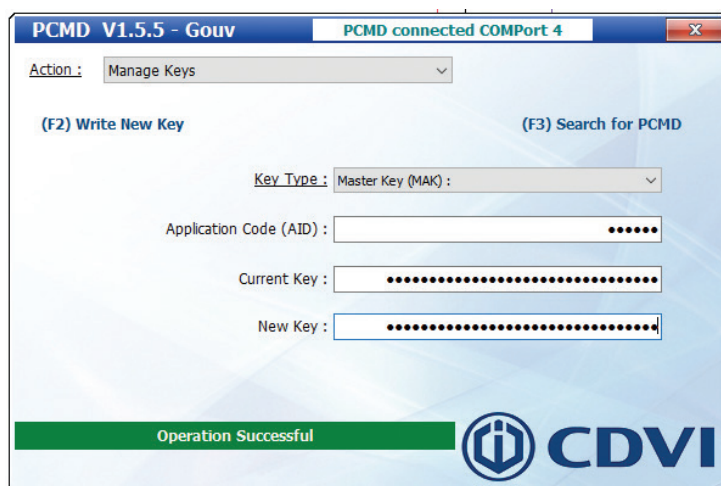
PCMD V1.5.5 - Gouv
PCMD connected COMPort 4
x

Action : Manage Keys

(F2) Write New Key
(F3) Search for PCMD

Key Type : Master Key (MAK) :

Application Code (AID) : ••••••

Current Key : ••••••••••••••••••••••••••••••••

New Key : ••••••••••••••••••••••••••••••••

Operation Successful

CDVI